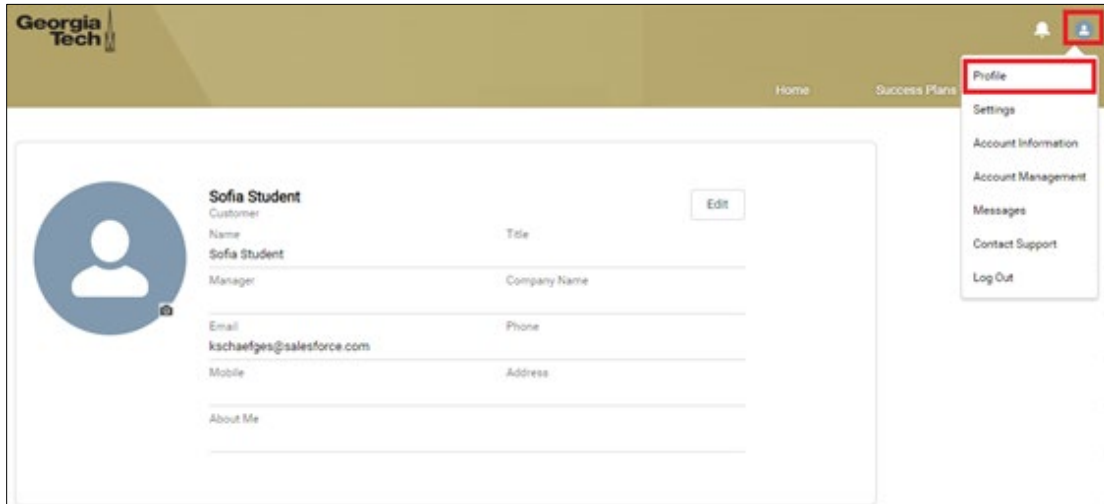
Georgia Tech

Home

Success Plans

Profile

Settings

Account Information

Account Management

Messages

Contact Support

Log Out

Sofia Student
Customer

Edit

| Name | Title |
|---|---|
| Sofia Student | |
| Manager | Company Name |
| Email | Phone |
| kschaefges@salesforce.com | |
| Mobile | Address |
| About Me | |